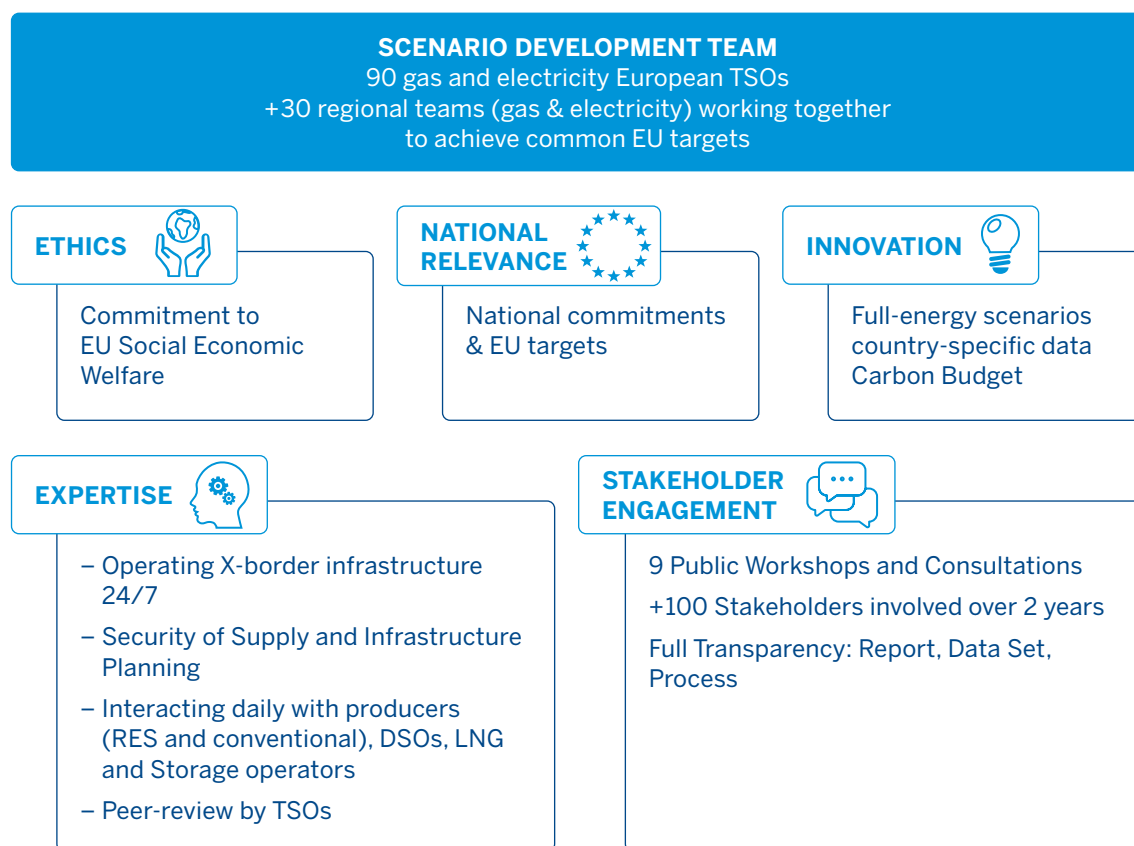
SCENARIO DEVELOPMENT TEAM
90 gas and electricity European TSOs
+30 regional teams (gas & electricity) working together to achieve common EU targets

ETHICS

Commitment to EU Social Economic Welfare

NATIONAL RELEVANCE

National commitments & EU targets

INNOVATION

Full-energy scenarios country-specific data Carbon Budget

EXPERTISE

– Operating X-border infrastructure 24/7

– Security of Supply and Infrastructure Planning

– Interacting daily with producers (RES and conventional), DSOs, LNG and Storage operators

– Peer-review by TSOs

STAKEHOLDER ENGAGEMENT

9 Public Workshops and Consultations

+100 Stakeholders involved over 2 years

Full Transparency: Report, Data Set, Process